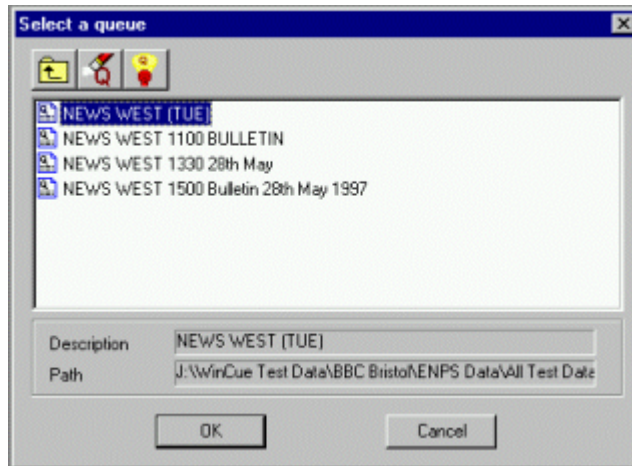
Select a queue

NEWS WEST (TUE)
NEWS WEST 1100 BULLETIN
NEWS WEST 1330 28th May
NEWS WEST 1500 Bulletin 28th May 1997

Description NEWS WEST (TUE)
Path J:\WinCue Test Data\BBC Bristol\ENPS Data\All Test Data

OK
Cancel